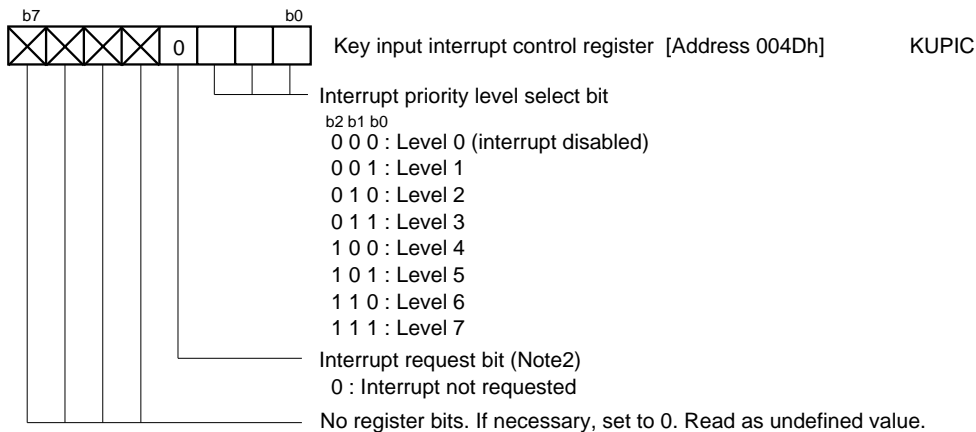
b7 b0

0

Key input interrupt control register [Address 004Dh] KUPIC

Interrupt priority level select bit
b2 b1 b0
0 0 0 : Level 0 (interrupt disabled)
0 0 1 : Level 1
0 1 0 : Level 2
0 1 1 : Level 3
1 0 0 : Level 4
1 0 1 : Level 5
1 1 0 : Level 6
1 1 1 : Level 7

Interrupt request bit (Note2)
0 : Interrupt not requested

No register bits. If necessary, set to 0. Read as undefined value.